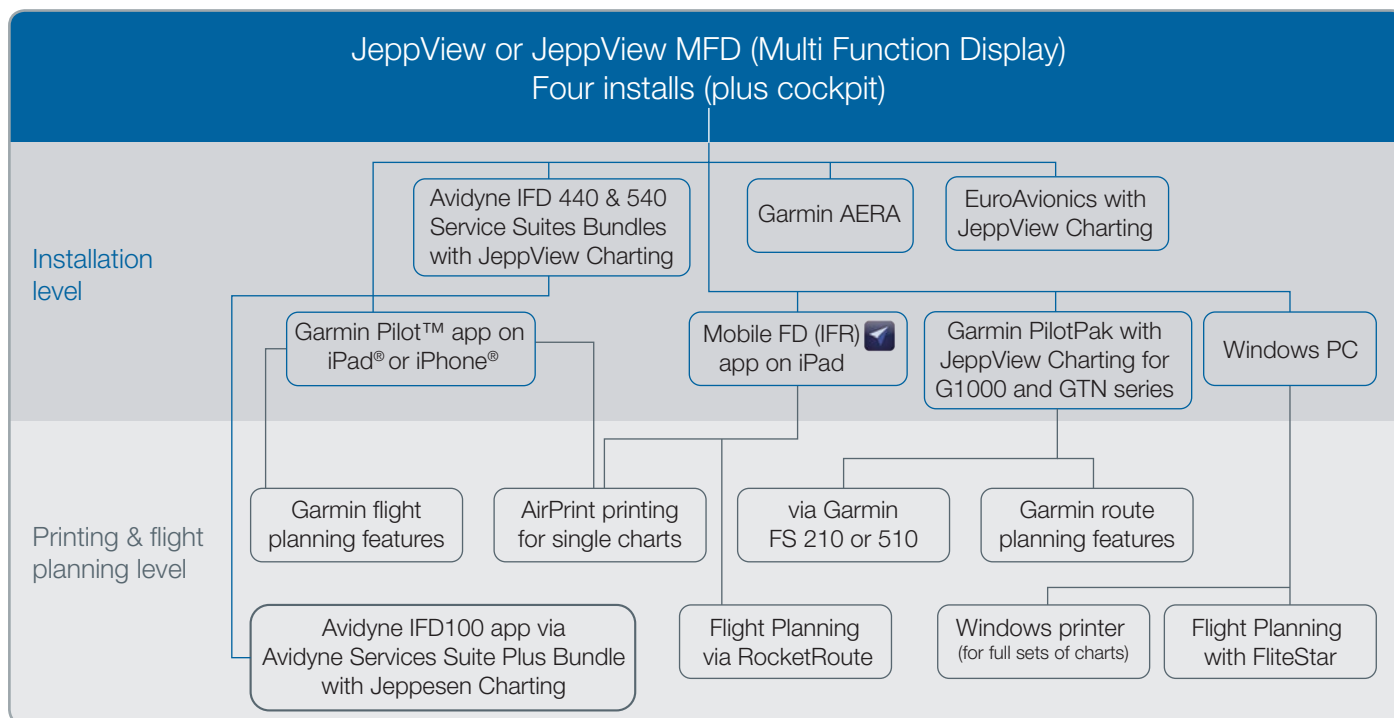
JeppView or JeppView MFD (Multi Function Display)
Four installs (plus cockpit)

Installation level

Avidyne IFD 440 & 540 Service Suites Bundles with JeppView Charting

Garmin AERA

EuroAvionics with JeppView Charting

Garmin Pilot™ app on iPad® or iPhone®

Mobile FD (IFR) app on iPad

Garmin PilotPak with JeppView Charting for G1000 and GTN series

Windows PC

Printing & flight planning level

Garmin flight planning features

AirPrint printing for single charts

via Garmin FS 210 or 510

Garmin route planning features

Avidyne IFD100 app via Avidyne Services Suite Plus Bundle with Jeppesen Charting

Flight Planning via RocketRoute

Windows printer (for full sets of charts)

Flight Planning with FliteStar